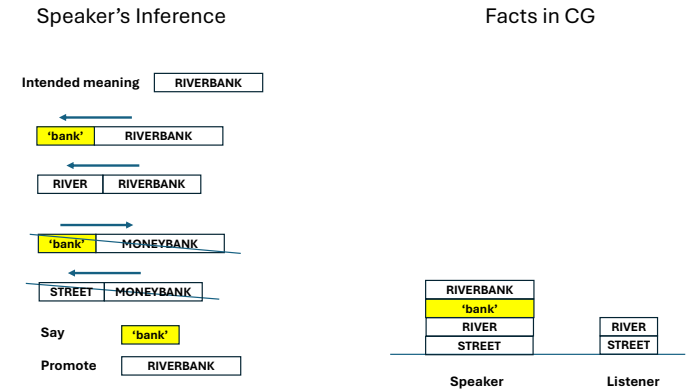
Speaker's Inference

Facts in CG

Intended meaning RIVERBANK

'bank' RIVERBANK

RIVER RIVERBANK

'bank' MONEYBANK

STREET MONEYBANK

Say 'bank'

Promote RIVERBANK

RIVERBANK
'bank'
RIVER
STREET

RIVER
STREET

Speaker

Listener